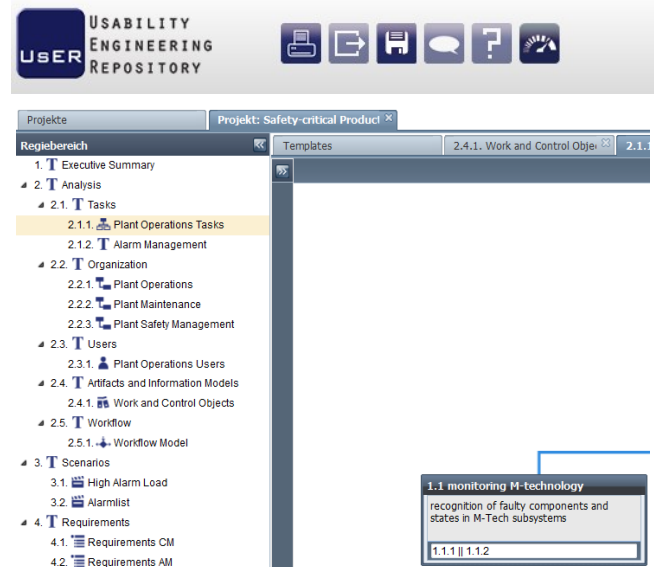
UsER USABILITY ENGINEERING REPOSITORY

Projekte | Projekt: Safety-critical Product

Regiebereich

1. T Executive Summary
2. T Analysis
2.1. T Tasks
2.1.1. Plant Operations Tasks
2.1.2. T Alarm Management
2.2. T Organization
2.2.1. Plant Operations
2.2.2. Plant Maintenance
2.2.3. Plant Safety Management
2.3. T Users
2.3.1. Plant Operations Users
2.4. T Artifacts and Information Models
2.4.1. Work and Control Objects
2.5. T Workflow
2.5.1. Workflow Model
3. T Scenarios
3.1. High Alarm Load
3.2. Alarmlist
4. T Requirements
4.1. Requirements CM
4.2. Requirements AM

Templates | 2.4.1. Work and Control Obje | 2.1.1

1.1 monitoring M-technology
recognition of faulty components and states in M-Tech subsystems
1.1.1 || 1.1.2